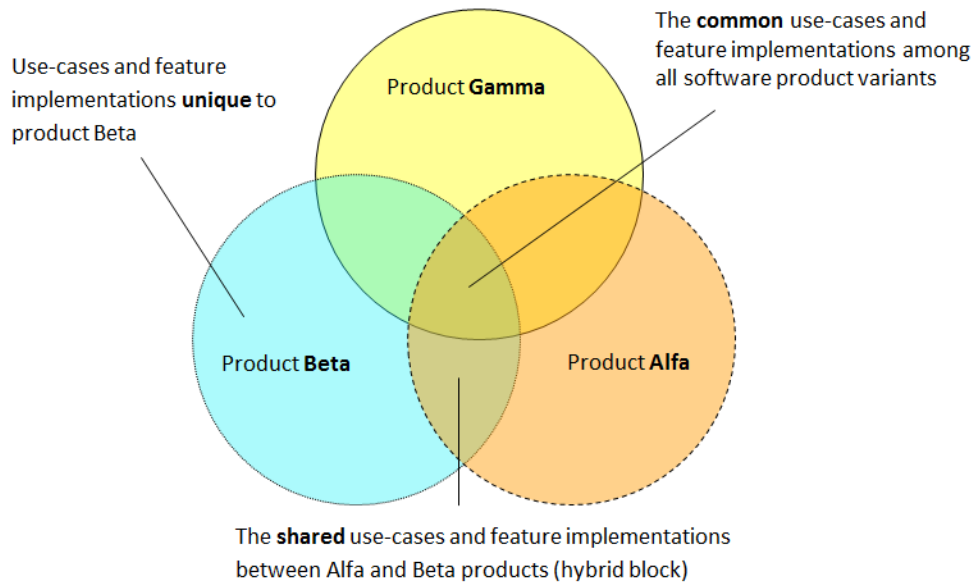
Use-cases and feature implementations **unique** to product Beta

Product **Gamma**

The **common** use-cases and feature implementations among all software product variants

Product **Beta**

Product **Alfa**

The **shared** use-cases and feature implementations between Alfa and Beta products (hybrid block)